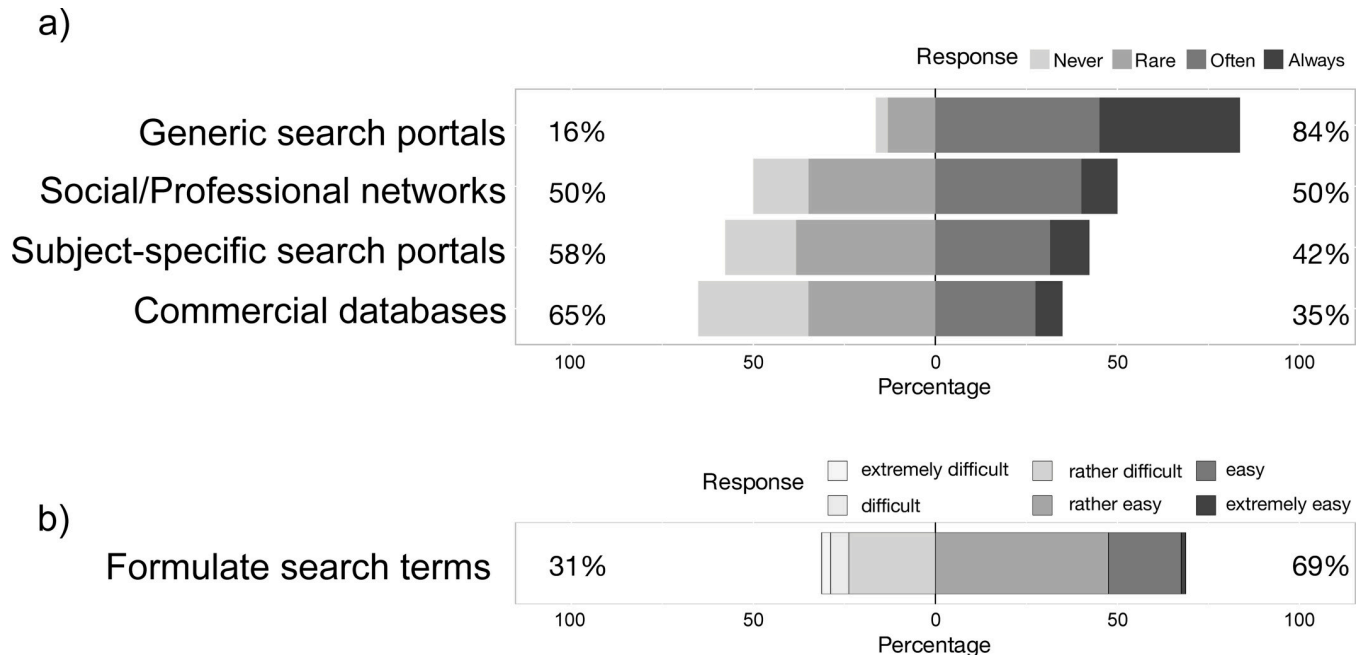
a)

Response Never Rare Often Always

Generic search portals 16% 84%

Social/Professional networks 50% 50%

Subject-specific search portals 58% 42%

Commercial databases 65% 35%

100 50 0 50 100

Percentage

b)

Response extremely difficult difficult rather difficult rather easy easy extremely easy

Formulate search terms 31% 69%

100 50 0 50 100

Percentage